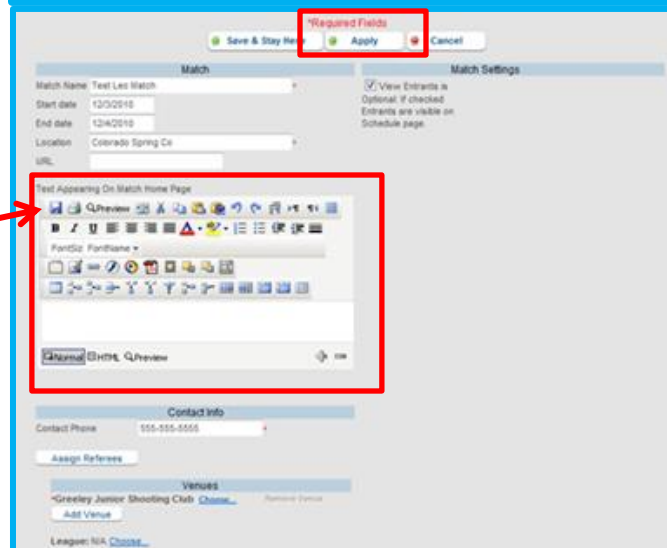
*Required Fields

Save & Stay Here Apply Cancel

Match

Match Name Test Les Match

Start date 12/3/2010

End date 12/4/2010

Location Colorado Spring Co

URL

Match Settings

View Entrants is Optional. If checked Entrants are visible on Schedule page.

Text Appearing On Match Home Page

Preview

FontSiz FontName

Normal HTML Preview

Contact Info

Contact Phone 555-555-5555

Assign Referees

Venues

*Greeley Junior Shooting Club Choose... Remove Venue

Add Venue

League: N/A Choose...